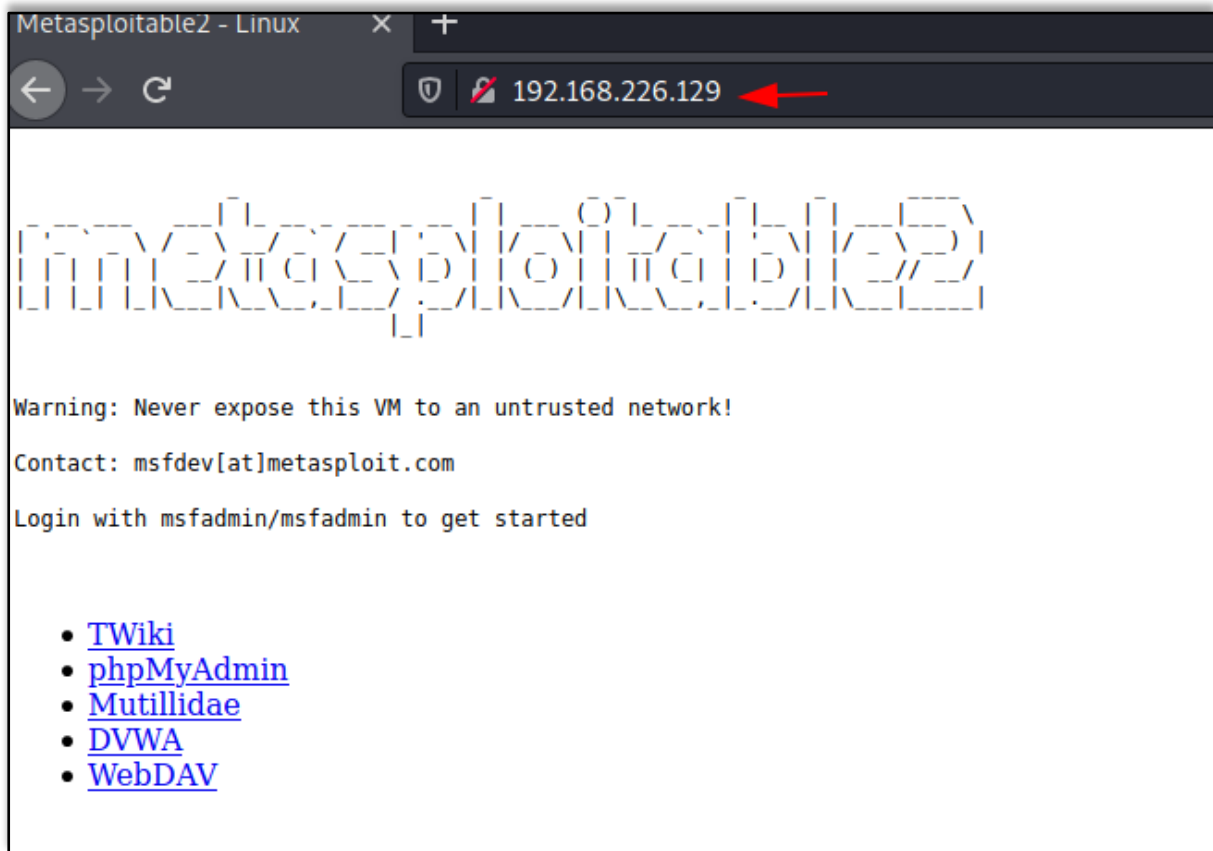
Metasploitable2 - Linux

192.168.226.129

metasploitable2

Warning: Never expose this VM to an untrusted network!

Contact: msfdev[at]metasploit.com

Login with msfadmin/msfadmin to get started

- TWiki
- phpMyAdmin
- Mutillidae
- DVWA
- WebDAV